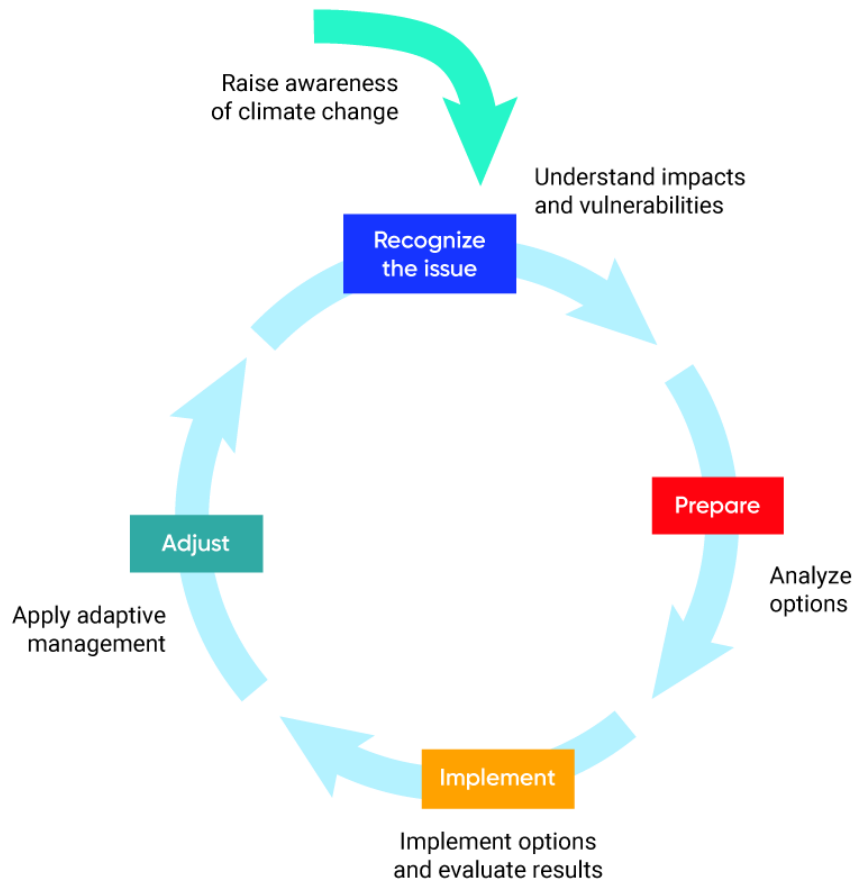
Raise awareness of climate change

Understand impacts and vulnerabilities

Recognize the issue

Prepare

Analyze options

Implement

Implement options and evaluate results

Adjust

Apply adaptive management